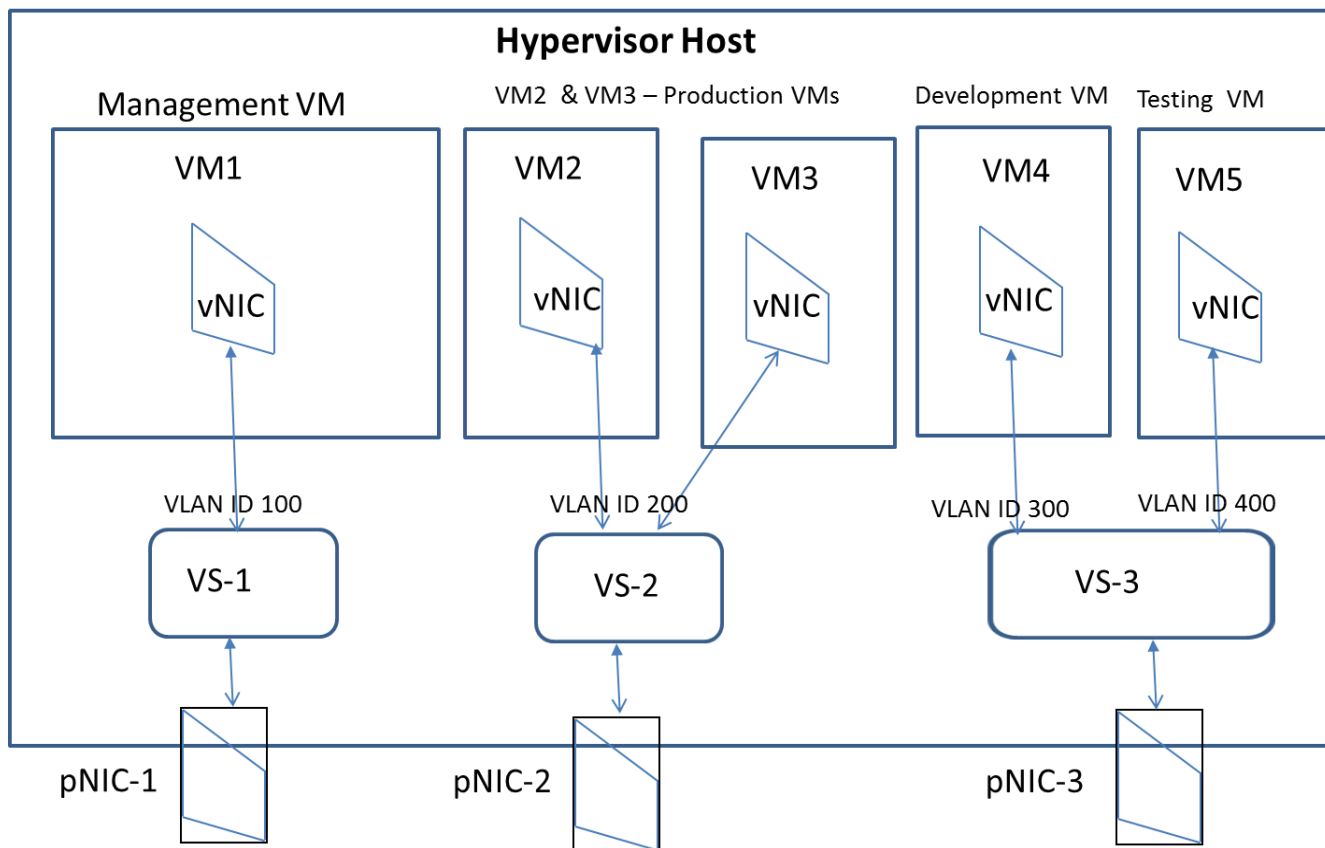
Hypervisor Host

Management VM

VM2 & VM3 – Production VMs

Development VM

Testing VM

VM1

vNIC

VM2

vNIC

VM3

vNIC

VM4

vNIC

VM5

vNIC

VLAN ID 100

VLAN ID 200

VLAN ID 300

VLAN ID 400

VS-1

VS-2

VS-3

pNIC-1

pNIC-2

pNIC-3